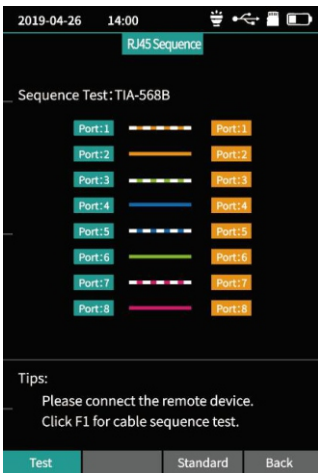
2019-04-26 14:00

RJ45 Sequence

Sequence Test: TIA-568B

| Port:1 | Port:1 |
|---|---|
| Port:2 | Port:2 |
| Port:3 | Port:3 |
| Port:4 | Port:4 |
| Port:5 | Port:5 |
| Port:6 | Port:6 |
| Port:7 | Port:7 |
| Port:8 | Port:8 |

Tips:
Please connect the remote device.
Click F1 for cable sequence test.

Test Standard Back